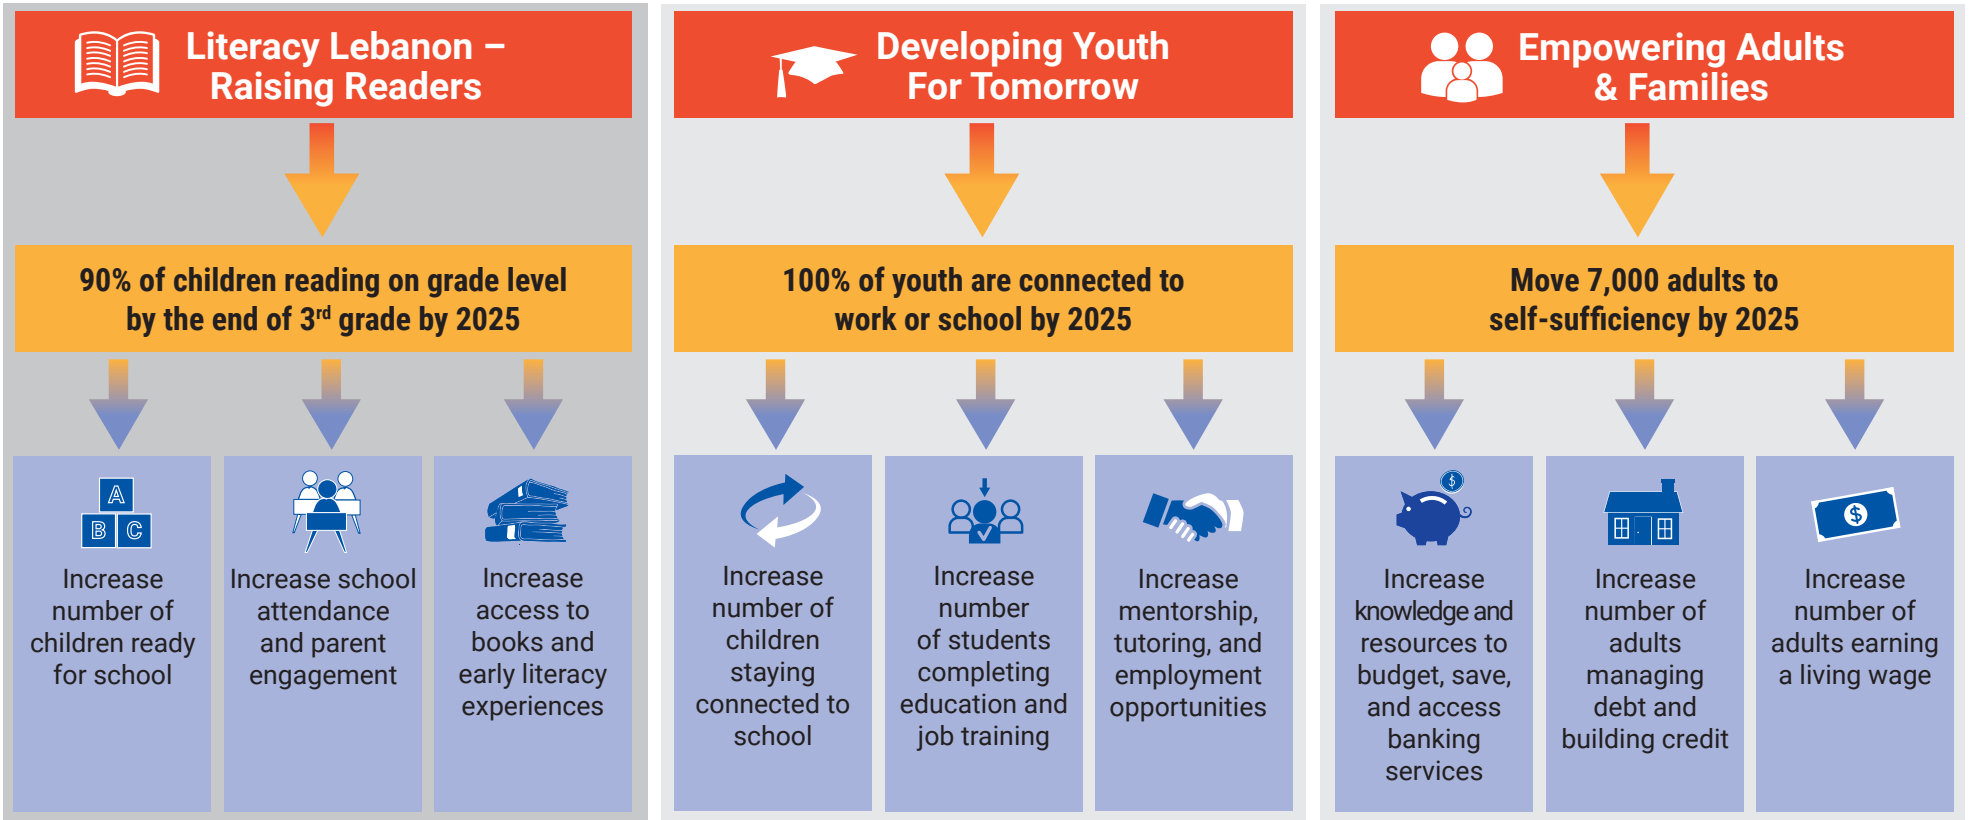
Literacy Lebanon – Raising Readers

90% of children reading on grade level by the end of 3$^{rd}$ grade by 2025

A B C

Increase number of children ready for school

Increase school attendance and parent engagement

Increase access to books and early literacy experiences

Developing Youth For Tomorrow

100% of youth are connected to work or school by 2025

Increase number of children staying connected to school

Increase number of students completing education and job training

Increase mentorship, tutoring, and employment opportunities

Empowering Adults & Families

Move 7,000 adults to self-sufficiency by 2025

$

Increase knowledge and resources to budget, save, and access banking services

Increase number of adults managing debt and building credit

$

Increase number of adults earning a living wage